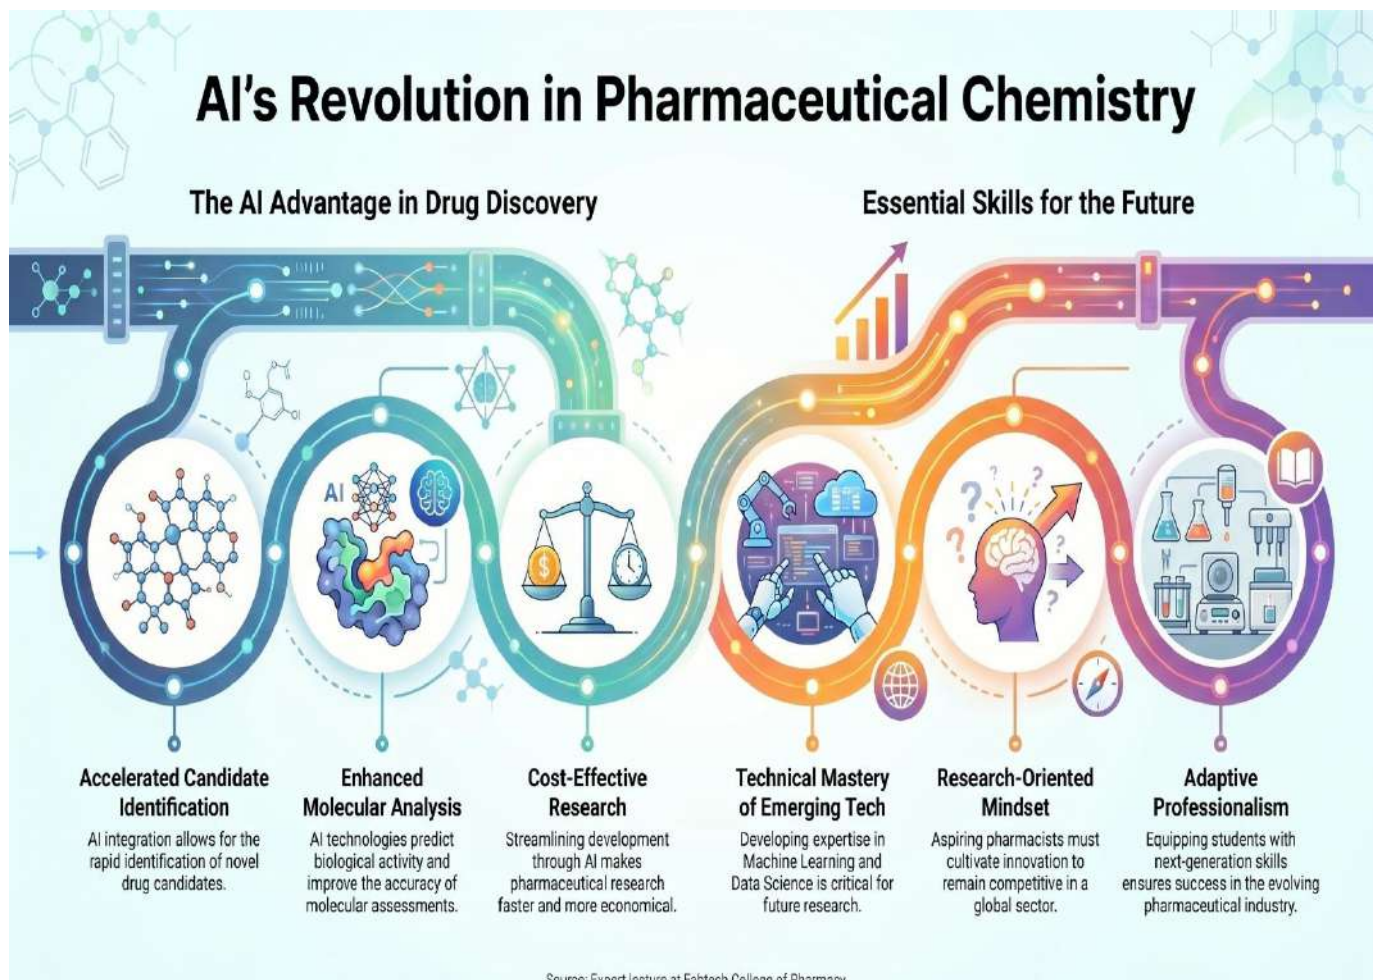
AI's Revolution in Pharmaceutical Chemistry

The AI Advantage in Drug Discovery

Essential Skills for the Future

AI

Accelerated Candidate Identification
AI integration allows for the rapid identification of novel drug candidates.

Enhanced Molecular Analysis
AI technologies predict biological activity and improve the accuracy of molecular assessments.

Cost-Effective Research
Streamlining development through AI makes pharmaceutical research faster and more economical.

Technical Mastery of Emerging Tech
Developing expertise in Machine Learning and Data Science is critical for future research.

Research-Oriented Mindset
Aspiring pharmacists must cultivate innovation to remain competitive in a global sector.

Adaptive Professionalism
Equipping students with next-generation skills ensures success in the evolving pharmaceutical industry.

Source: Expert lecture at Fabtech College of Pharmacy